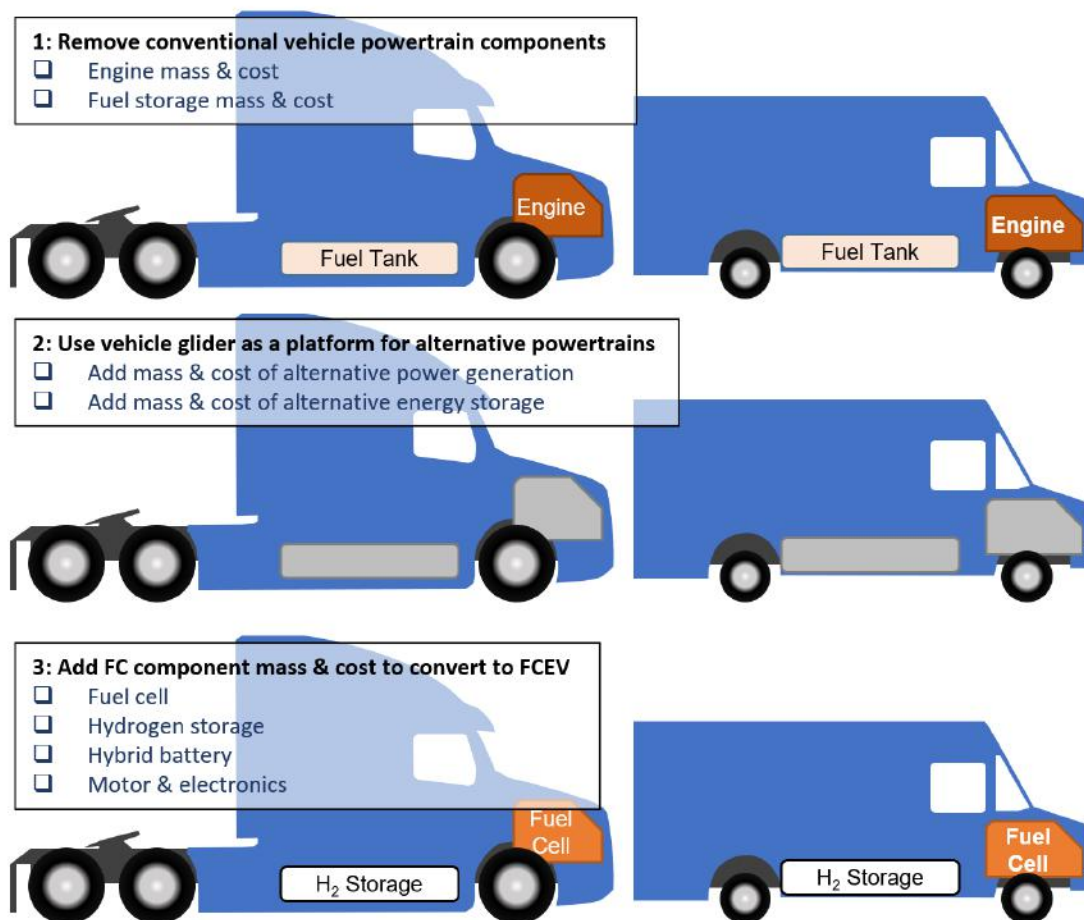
1: Remove conventional vehicle powertrain components
❑ Engine mass & cost
❑ Fuel storage mass & cost

Engine

Fuel Tank

Fuel Tank

Engine

2: Use vehicle glider as a platform for alternative powertrains
❑ Add mass & cost of alternative power generation
❑ Add mass & cost of alternative energy storage

3: Add FC component mass & cost to convert to FCEV
❑ Fuel cell
❑ Hydrogen storage
❑ Hybrid battery
❑ Motor & electronics

Fuel Cell

$H_2$ Storage

$H_2$ Storage

Fuel Cell